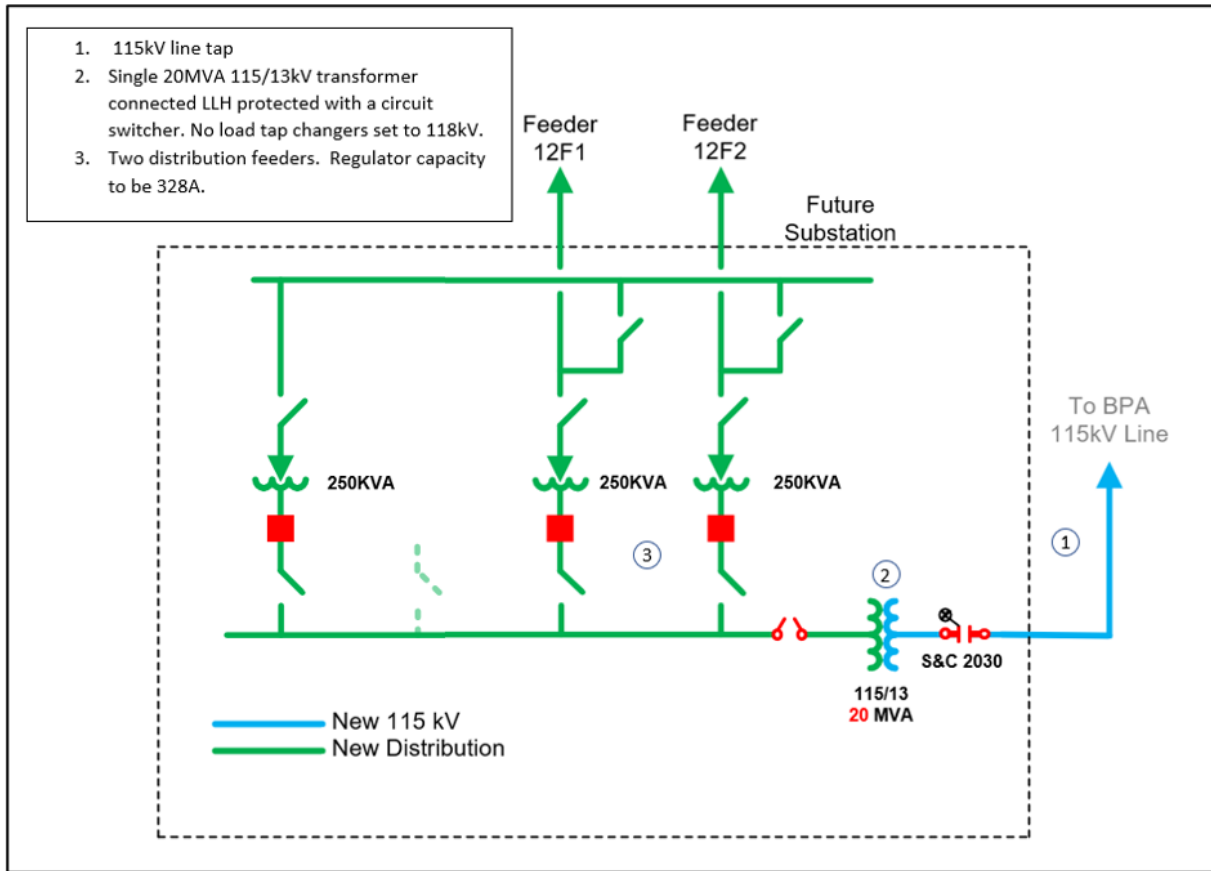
1. 115kV line tap
2. Single 20MVA 115/13kV transformer connected LLH protected with a circuit switcher. No load tap changers set to 118kV.
3. Two distribution feeders. Regulator capacity to be 328A.

Feeder 12F1

Feeder 12F2

Future Substation

To BPA 115kV Line

250KVA

250KVA

250KVA

3

2

1

S&C 2030

115/13
20 MVA

New 115 kV
New Distribution